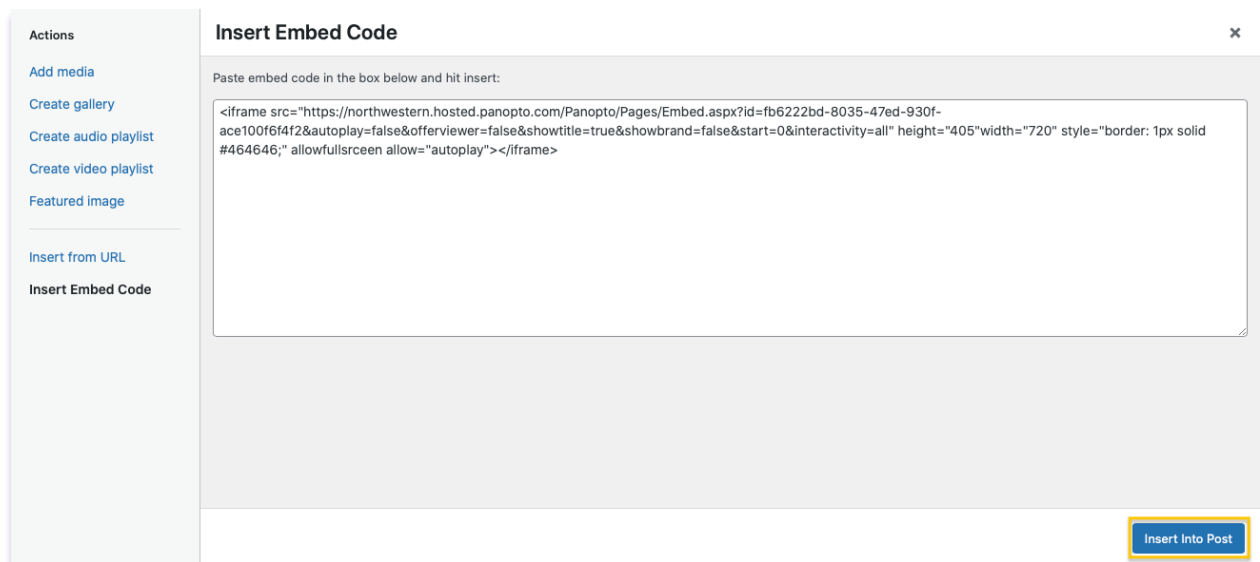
Actions

Add media

Create gallery

Create audio playlist

Create video playlist

Featured image

Insert from URL

Insert Embed Code

Insert Embed Code

×

Paste embed code in the box below and hit insert:

<iframe src="https://northwestern.hosted.panopto.com/Panopto/Pages/Embed.aspx?id=fb6222bd-8035-47ed-930f-ace100f6f4f2&autoplay=false&offerviewer=false&showtitle=true&showbrand=false&start=0&interactivity=all" height="405"width="720" style="border: 1px solid #464646;" allowfullsrceen allow="autoplay"></iframe>

Insert Into Post